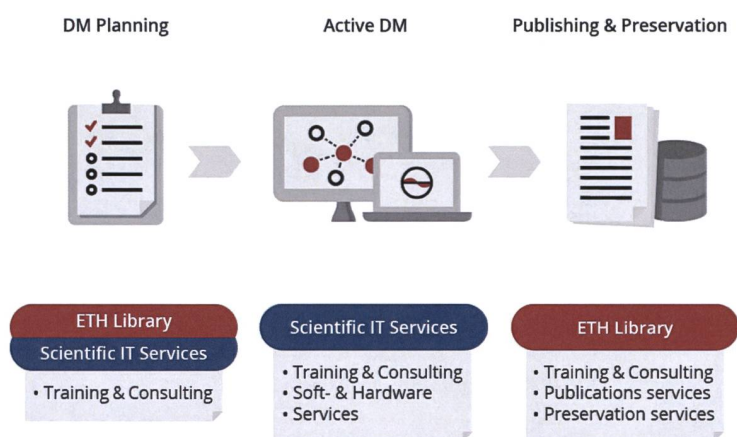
DM Planning

Active DM

Publishing & Preservation

ETH Library

Scientific IT Services

• Training & Consulting

Scientific IT Services

• Training & Consulting
• Soft- & Hardware
• Services

ETH Library

• Training & Consulting
• Publications services
• Preservation services